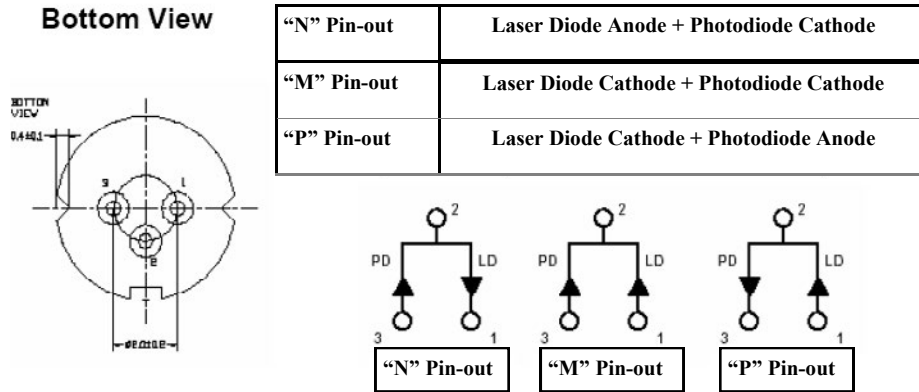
Bottom View

| "N" Pin-out | Laser Diode Anode + Photodiode Cathode |
|---|---|
| "M" Pin-out | Laser Diode Cathode + Photodiode Cathode |
| "P" Pin-out | Laser Diode Cathode + Photodiode Anode |

BOTTOM VIEW

0.4±0.1

3

1

2

ø2.0±0.2

2
PD
LD
3
1

"N" Pin-out

2
PD
LD
3
1

"M" Pin-out

2
PD
LD
3
1

"P" Pin-out